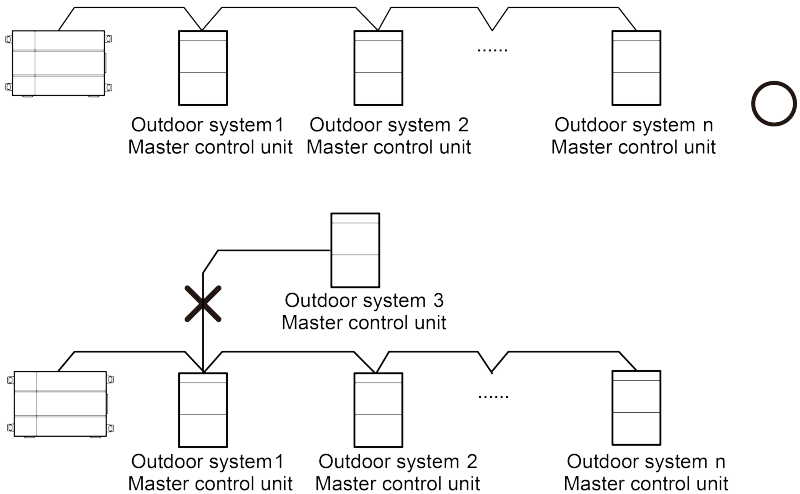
......

Outdoor system1
Master control unit

Outdoor system 2
Master control unit

Outdoor system n
Master control unit

Outdoor system 3
Master control unit

......

Outdoor system1
Master control unit

Outdoor system 2
Master control unit

Outdoor system n
Master control unit